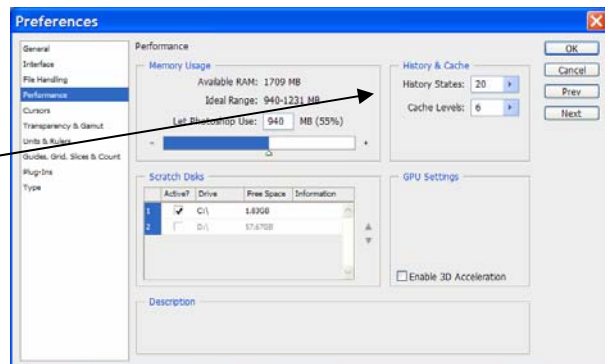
Preferences

General
Interface
File Handling
Performance
Cursors
Transparency & Gamut
Units & Rulers
Guides, Grid, Slices & Count
Plug-Ins
Type

Performance

Memory Usage
Available RAM: 1709 MB
Ideal Range: 940-1231 MB
Let Photoshop Use: 940 MB (55%)
-
+

History & Cache
History States: 20
Cache Levels: 6

OK
Cancel
Prev
Next

Scratch Disks

| | Active? | Drive | Free Space | Information |
|---|---|---|---|---|
| 1 | ✔ | C:\ | 1.83GB | |
| 2 | | D:\ | 17.67GB | |

GPU Settings

Enable 3D Acceleration

Description